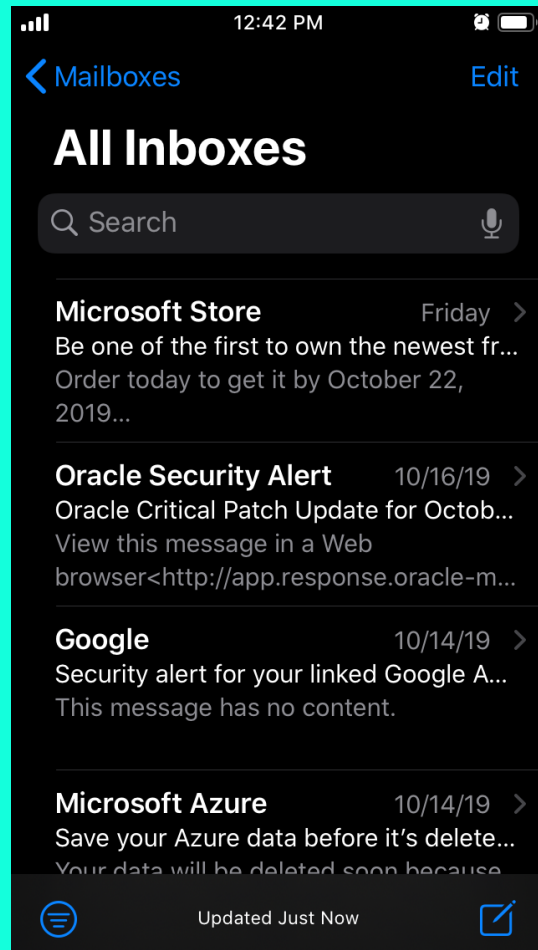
12:42 PM

Mailboxes
Edit

All Inboxes

Search

Microsoft Store
Friday
Be one of the first to own the newest fr...
Order today to get it by October 22, 2019...

Oracle Security Alert
10/16/19
Oracle Critical Patch Update for Octob...
View this message in a Web browser<http://app.response.oracle-m...

Google
10/14/19
Security alert for your linked Google A...
This message has no content.

Microsoft Azure
10/14/19
Save your Azure data before it's delete...
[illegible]

Updated Just Now